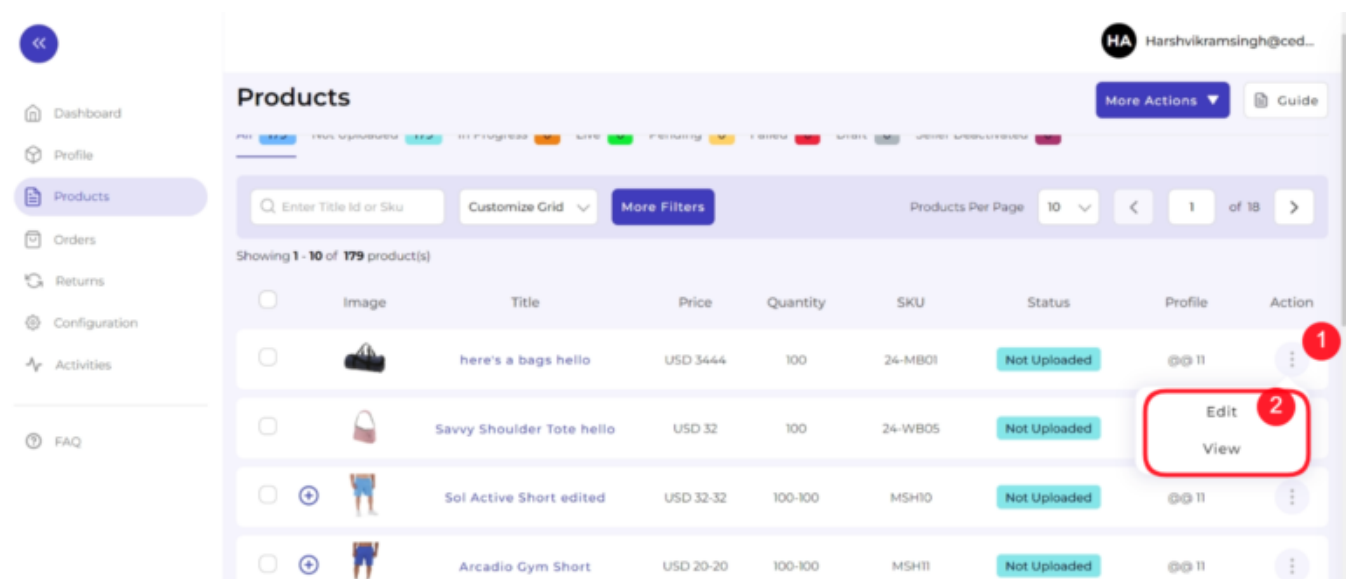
«

HA Harshvikramsingh@ced...

Dashboard
Profile
Products
Orders
Returns
Configuration
Activities

FAQ

Products

More Actions ▼

Guide

All 179 Not Uploaded 179 In Progress 0 Live 0 Pending 0 Failed 0 Draft 0 Seller Deactivated 0

Enter Title Id or Sku

Customize Grid

More Filters

Products Per Page 10

1 of 18

Showing 1 - 10 of 179 product(s)

| | Image | Title | Price | Quantity | SKU | Status | Profile | Action |
|---|---|---|---|---|---|---|---|---|
| | | here's a bags hello | USD 3444 | 100 | 24-MB01 | Not Uploaded | @@ 11 | ⋮ 1 |
| | | Savvy Shoulder Tote hello | USD 32 | 100 | 24-WB05 | Not Uploaded | | Edit View 2 |
| | | Sol Active Short edited | USD 32-32 | 100-100 | MSH10 | Not Uploaded | @@ 11 | ⋮ |
| | | Arcadio Gym Short | USD 20-20 | 100-100 | MSH11 | Not Uploaded | @@ 11 | ⋮ |